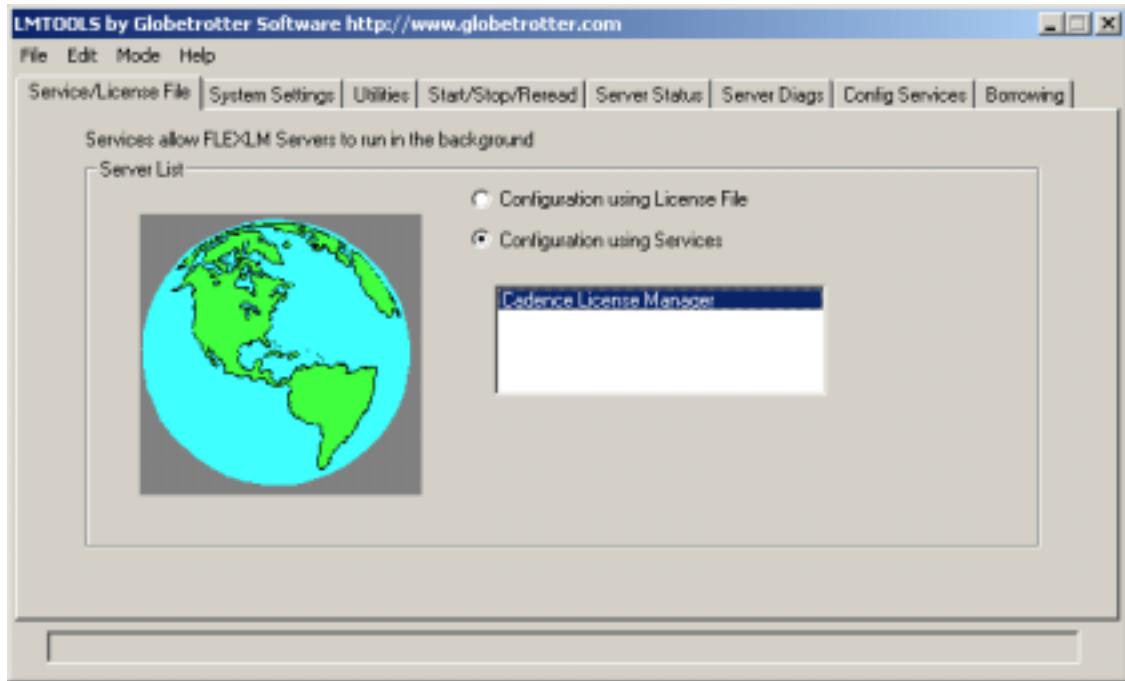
LMTOOLS by Globetrotter Software http://www.globetrotter.com

File Edit Mode Help

Service/License File | System Settings | Utilities | Start/Stop/Reread | Server Status | Server Diags | Config Services | Borrowing

Services allow FLEXLM Servers to run in the background

Server List

Configuration using License File

Configuration using Services

Cadence License Manager